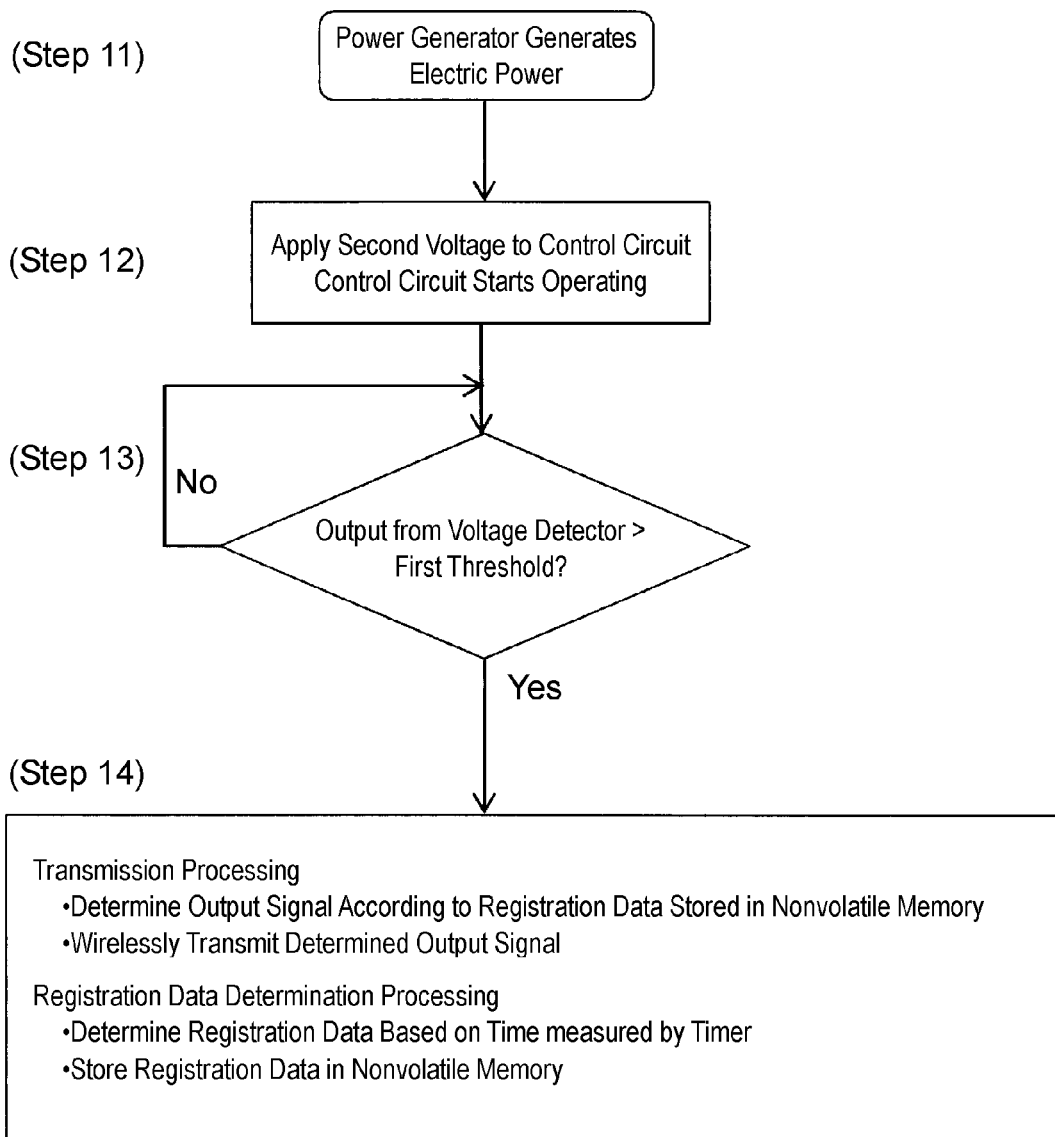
(Step 11)

Power Generator Generates Electric Power

(Step 12)

Apply Second Voltage to Control Circuit
Control Circuit Starts Operating

(Step 13)

No

Output from Voltage Detector > First Threshold?

Yes

(Step 14)

Transmission Processing
•Determine Output Signal According to Registration Data Stored in Nonvolatile Memory
•Wirelessly Transmit Determined Output Signal

Registration Data Determination Processing
•Determine Registration Data Based on Time measured by Timer
•Store Registration Data in Nonvolatile Memory